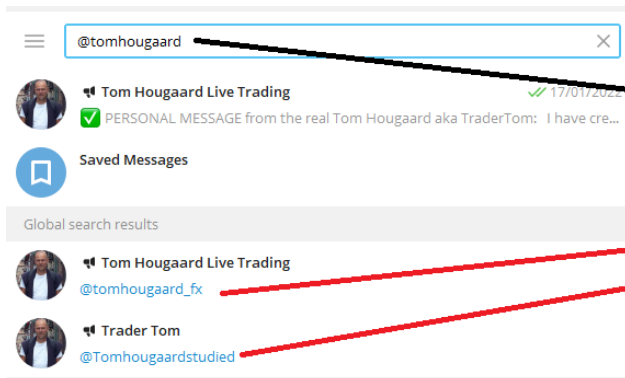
@tomhougaard

Tom Hougaard Live Trading
17/01/2022
✅ PERSONAL MESSAGE from the real Tom Hougaard aka TraderTom: I have cre

Saved Messages

Global search results

Tom Hougaard Live Trading
@tomhougaard_fx

Trader Tom
@Tomhougaardstudied